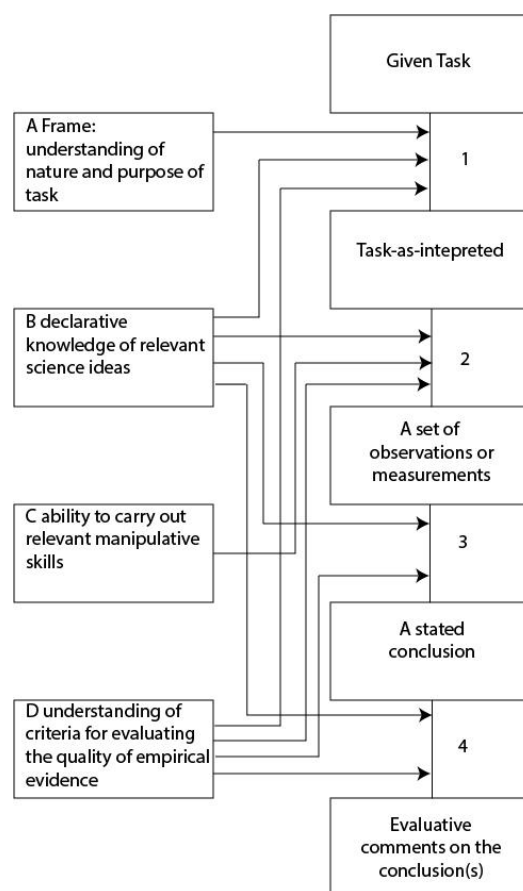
Given Task

A Frame: understanding of nature and purpose of task

1

Task-as-intepreted

B declarative knowledge of relevant science ideas

2

A set of observations or measurements

C ability to carry out relevant manipulative skills

3

A stated conclusion

D understanding of criteria for evaluating the quality of empirical evidence

4

Evaluative comments on the conclusion(s)